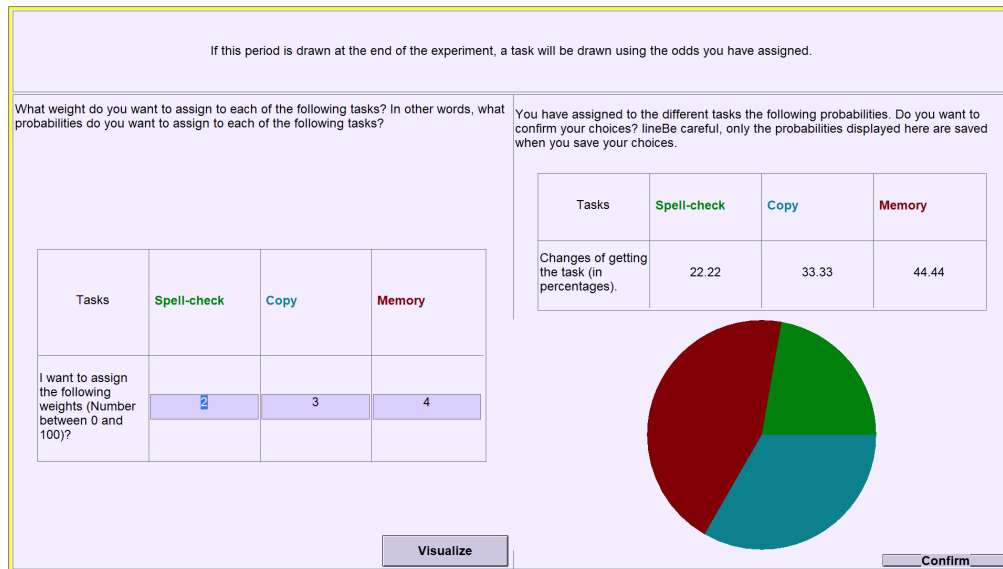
If this period is drawn at the end of the experiment, a task will be drawn using the odds you have assigned.

What weight do you want to assign to each of the following tasks? In other words, what probabilities do you want to assign to each of the following tasks?

| Tasks | Spell-check | Copy | Memory |
|---|---|---|---|
| I want to assign the following weights (Number between 0 and 100)? | 2 | 3 | 4 |

Visualize

You have assigned to the different tasks the following probabilities. Do you want to confirm your choices? lineBe careful, only the probabilities displayed here are saved when you save your choices.

| Tasks | Spell-check | Copy | Memory |
|---|---|---|---|
| Changes of getting the task (in percentages). | 22.22 | 33.33 | 44.44 |

Confirm